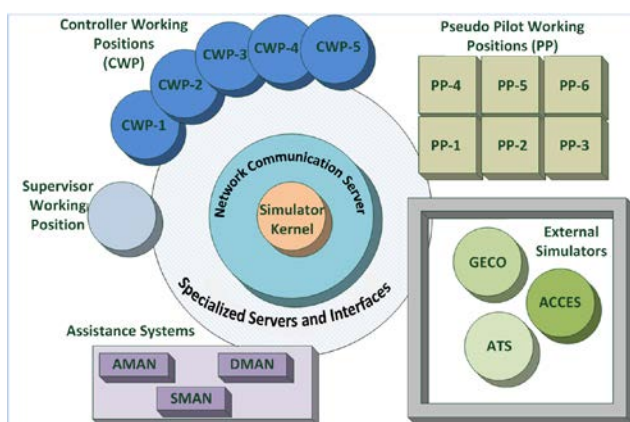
Controller Working Positions (CWP)

CWP-3 CWP-4 CWP-5
CWP-2
CWP-1

Pseudo Pilot Working Positions (PP)

| PP-4 | PP-5 | PP-6 |
|---|---|---|
| PP-1 | PP-2 | PP-3 |

Supervisor Working Position

Network Communication Server

Simulator Kernel

Specialized Servers and Interfaces

External Simulators

GECO

ACCES

ATS

Assistance Systems

AMAN
DMAN
SMAN